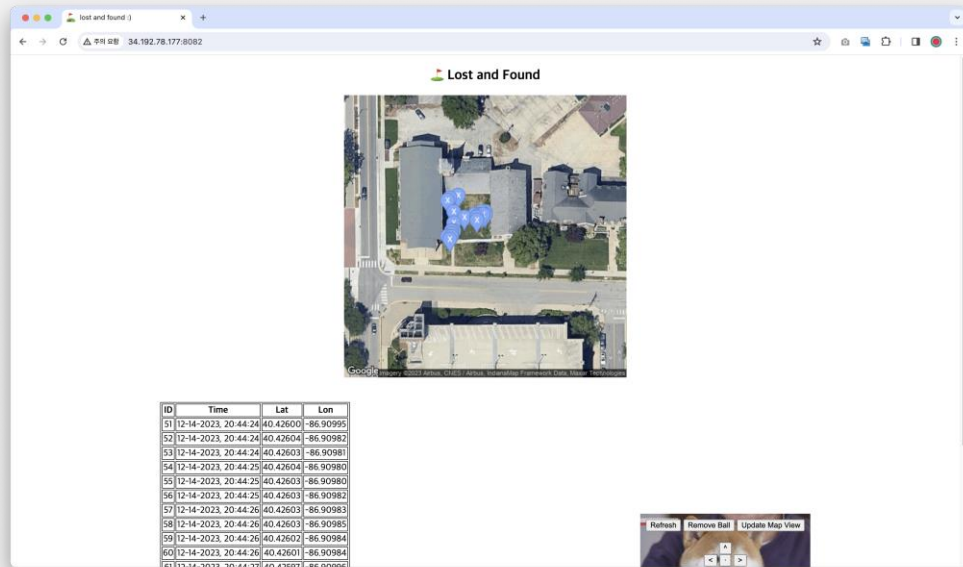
lost and found :)

주의 요함 34.192.78.177:8082

Lost and Found

X X X X X X X

Google Imagery ©2023 Airbus, CNES / Airbus, IndianaMap Framework Data, Maxar Technologies

| ID | Time | Lat | Lon |
|---|---|---|---|
| 51 | 12-14-2023, 20:44:24 | 40.42600 | -86.90995 |
| 52 | 12-14-2023, 20:44:24 | 40.42604 | -86.90982 |
| 53 | 12-14-2023, 20:44:24 | 40.42603 | -86.90981 |
| 54 | 12-14-2023, 20:44:25 | 40.42604 | -86.90980 |
| 55 | 12-14-2023, 20:44:25 | 40.42603 | -86.90980 |
| 56 | 12-14-2023, 20:44:25 | 40.42603 | -86.90982 |
| 57 | 12-14-2023, 20:44:26 | 40.42603 | -86.90983 |
| 58 | 12-14-2023, 20:44:26 | 40.42603 | -86.90985 |
| 59 | 12-14-2023, 20:44:26 | 40.42602 | -86.90984 |
| 60 | 12-14-2023, 20:44:26 | 40.42601 | -86.90984 |
| 61 | 12-14-2023, 20:44:27 | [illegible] | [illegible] |

Refresh Remove Ball Update Map View

^ < · >